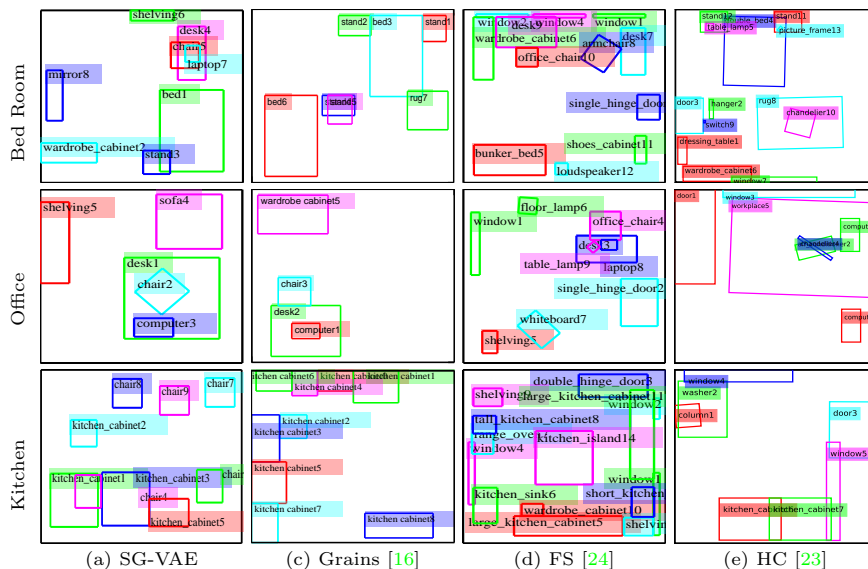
Bed Room

shelving6
desk4
chair5
laptop7
mirror8
bed1
wardrobe_cabinet2
stand3

stand2
bed3
stand1
bed6
stand5
rug7

window2
desk3
window4
window1
wardrobe_cabinet6
armchair8
desk7
office_chair10
single_hinge_door
shoes_cabinet11
bunker_bed5
loudspeaker12

stand12
double_bed4
stand11
table_lamp5
picture_frame13
door3
hanger2
rug8
switch9
chandelier10
dressing_table1
wardrobe_cabinet6

Office

shelving5
sofa4
desk1
chair2
computer3

wardrobe cabinet5
chair3
desk2
computer1

floor_lamp6
window1
office_chair4
desk3
table_lamp9
laptop8
single_hinge_door2
whiteboard7
shelving5

door1
window3
workplace5
computer
computer

Kitchen

chair8
chair9
chair7
kitchen_cabinet2
kitchen_cabinet1
kitchen_cabinet3
chair
chair4
kitchen_cabinet5

kitchen cabinet6
kitchen cabinet4
kitchen cabinet1
kitchen cabinet2
kitchen cabinet3
kitchen cabinet5
kitchen cabinet7
kitchen cabinet8

double_hinge_door3
shelving
large_kitchen_cabinet11
window2
tall_kitchen_cabinet8
range_ove
kitchen_island14
window4
window1
kitchen_sink6
short_kitchen
wardrobe_cabinet10
large_kitchen_cabinet5
shelvi

window4
washer2
column1
door3
window5
kitchen_cab
kitchen_cabinet7

(a) SG-VAE
(c) Grains [16]
(d) FS [24]
(e) HC [23]